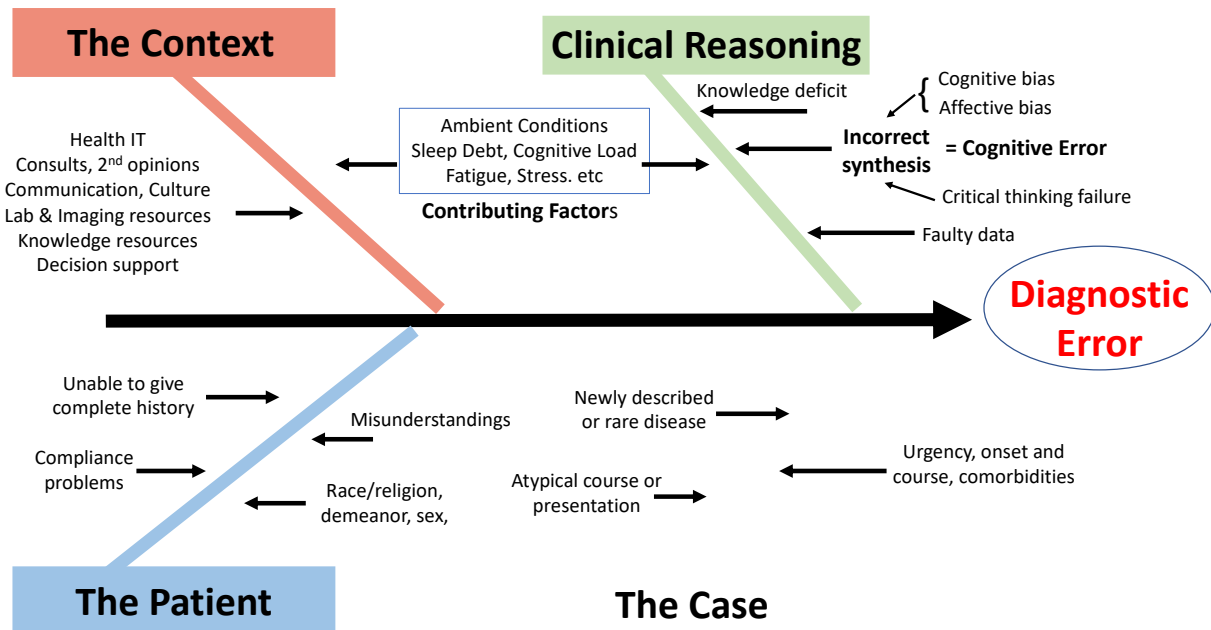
The Context

Clinical Reasoning

Health IT
Consults, 2$^{nd}$ opinions
Communication, Culture
Lab & Imaging resources
Knowledge resources
Decision support

Ambient Conditions
Sleep Debt, Cognitive Load
Fatigue, Stress. etc

Contributing Factors

Knowledge deficit

Cognitive bias
Affective bias

Incorrect synthesis = Cognitive Error

Critical thinking failure

Faulty data

Diagnostic Error

Unable to give complete history

Misunderstandings

Compliance problems

Race/religion, demeanor, sex,

Newly described or rare disease

Urgency, onset and course, comorbidities

Atypical course or presentation

The Patient

The Case